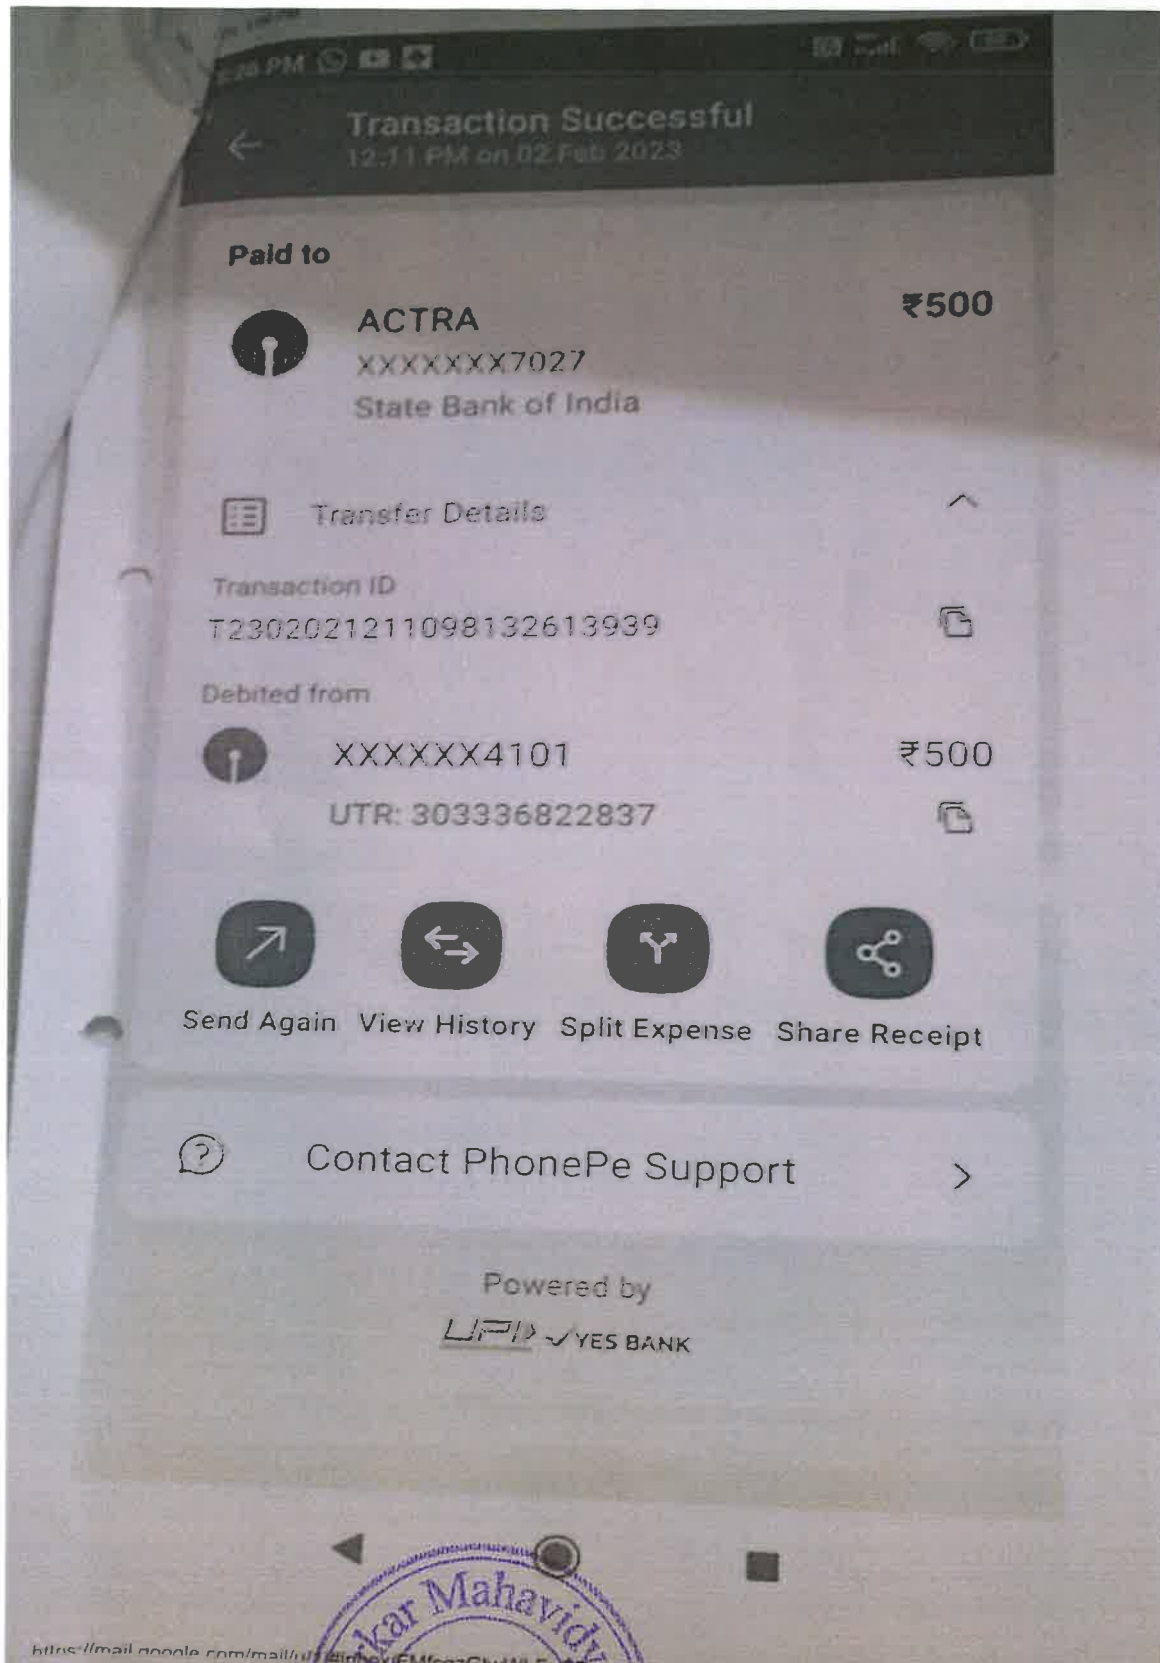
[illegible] PM

Transaction Successful
12:11 PM on 02 Feb 2023

Paid to

ACTRA
XXXXXXX7027
State Bank of India

₹500

Transfer Details

Transaction ID
T2302021211098132613939

Debited from

XXXXXX4101
₹500
UTR: 303336822837

Send Again
View History
Split Expense
Share Receipt

Contact PhonePe Support

Powered by
UPI YES BANK

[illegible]kar Mahavid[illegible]

https://mail.google.com/mail/u/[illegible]